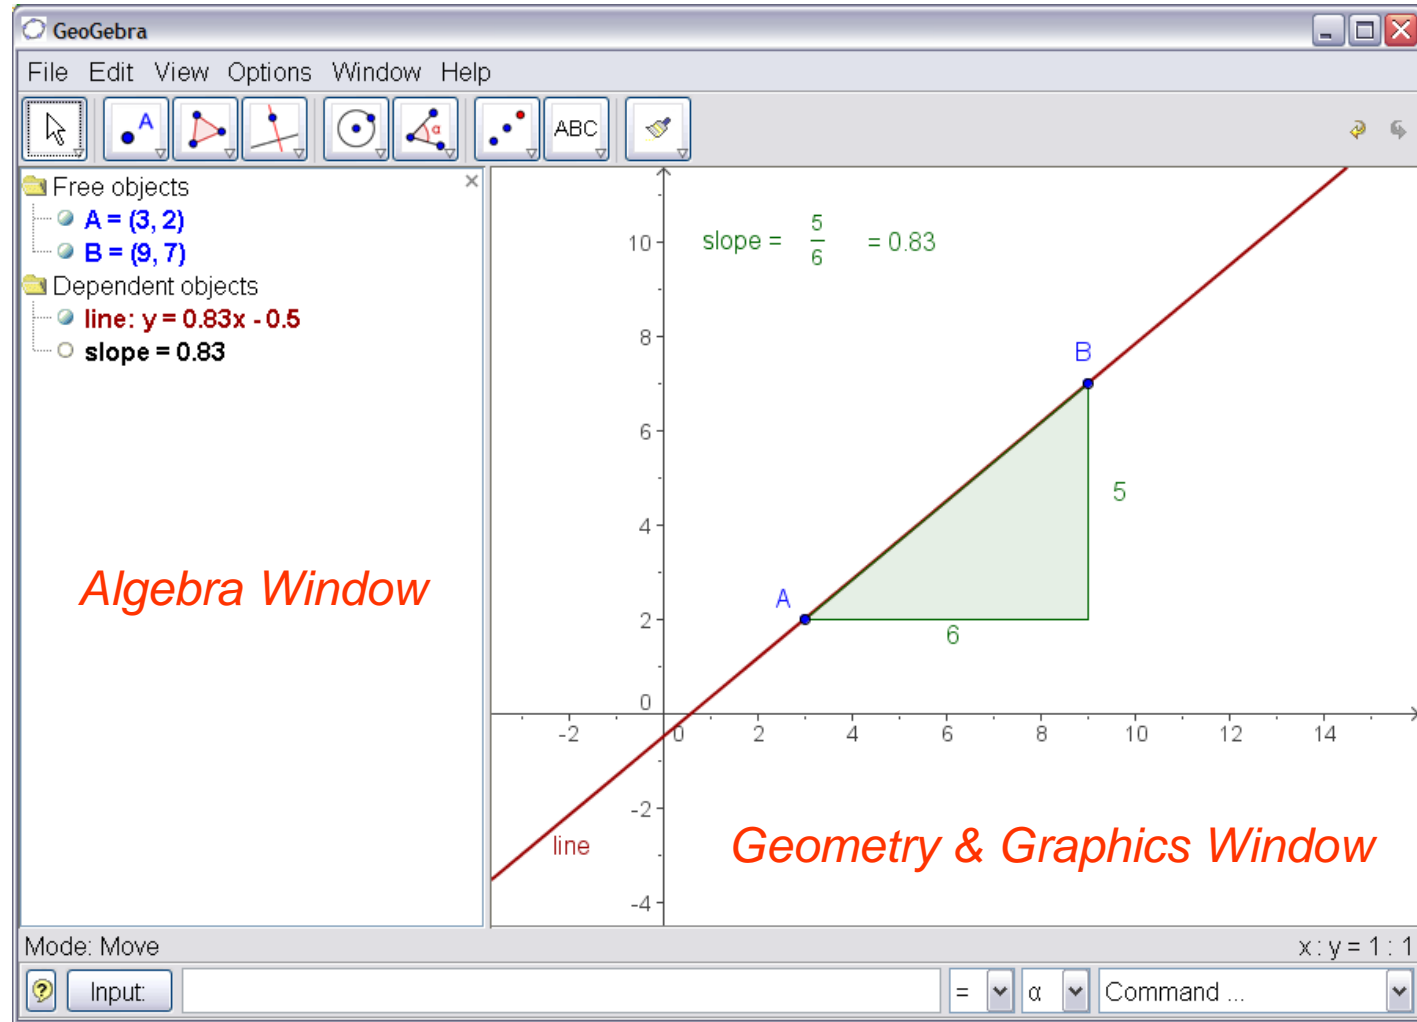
GeoGebra

File Edit View Options Window Help

ABC

Free objects
A = (3, 2)
B = (9, 7)
Dependent objects
line: y = 0.83x - 0.5
slope = 0.83

Algebra Window

slope = $\frac{5}{6}$ = 0.83

10
8
6
4
2
0
-2
-4

-2 0 2 4 6 8 10 12 14

B
A
5
6
line

Geometry & Graphics Window

Mode: Move
x : y = 1 : 1

Input:
=
α
Command ...